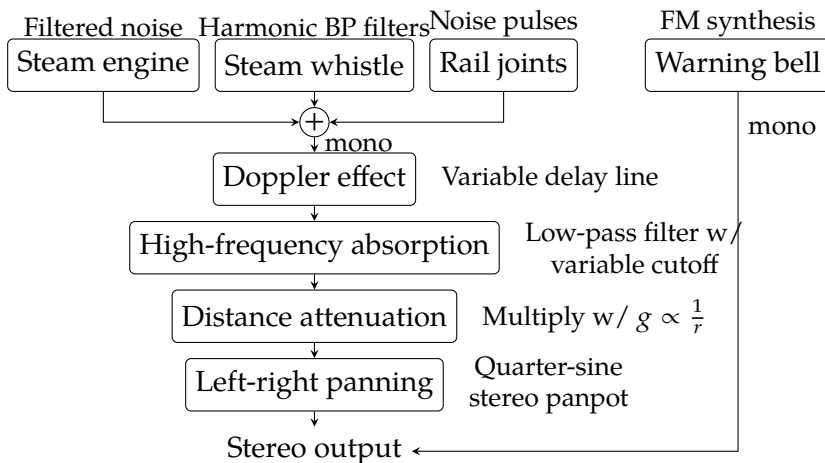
Filtered noise
Steam engine

Harmonic BP filters
Steam whistle

Noise pulses
Rail joints

FM synthesis
Warning bell

$+$

mono

mono

Doppler effect

Variable delay line

High-frequency absorption

Low-pass filter w/ variable cutoff

Distance attenuation

Multiply w/ $g \propto \frac{1}{r}$

Left-right panning

Quarter-sine stereo panpot

Stereo output